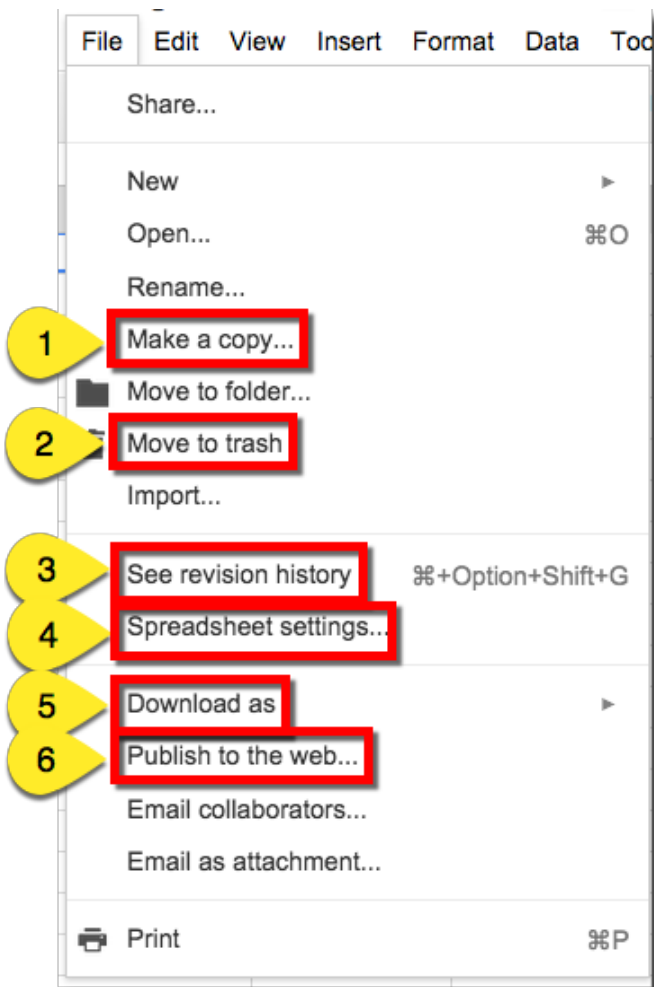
File Edit View Insert Format Data Too

Share...

New
Open... ⌘O
Rename...
1 Make a copy...
Move to folder...
2 Move to trash
Import...

3 See revision history ⌘+Option+Shift+G
4 Spreadsheet settings...

5 Download as
6 Publish to the web...
Email collaborators...
Email as attachment...

Print ⌘P